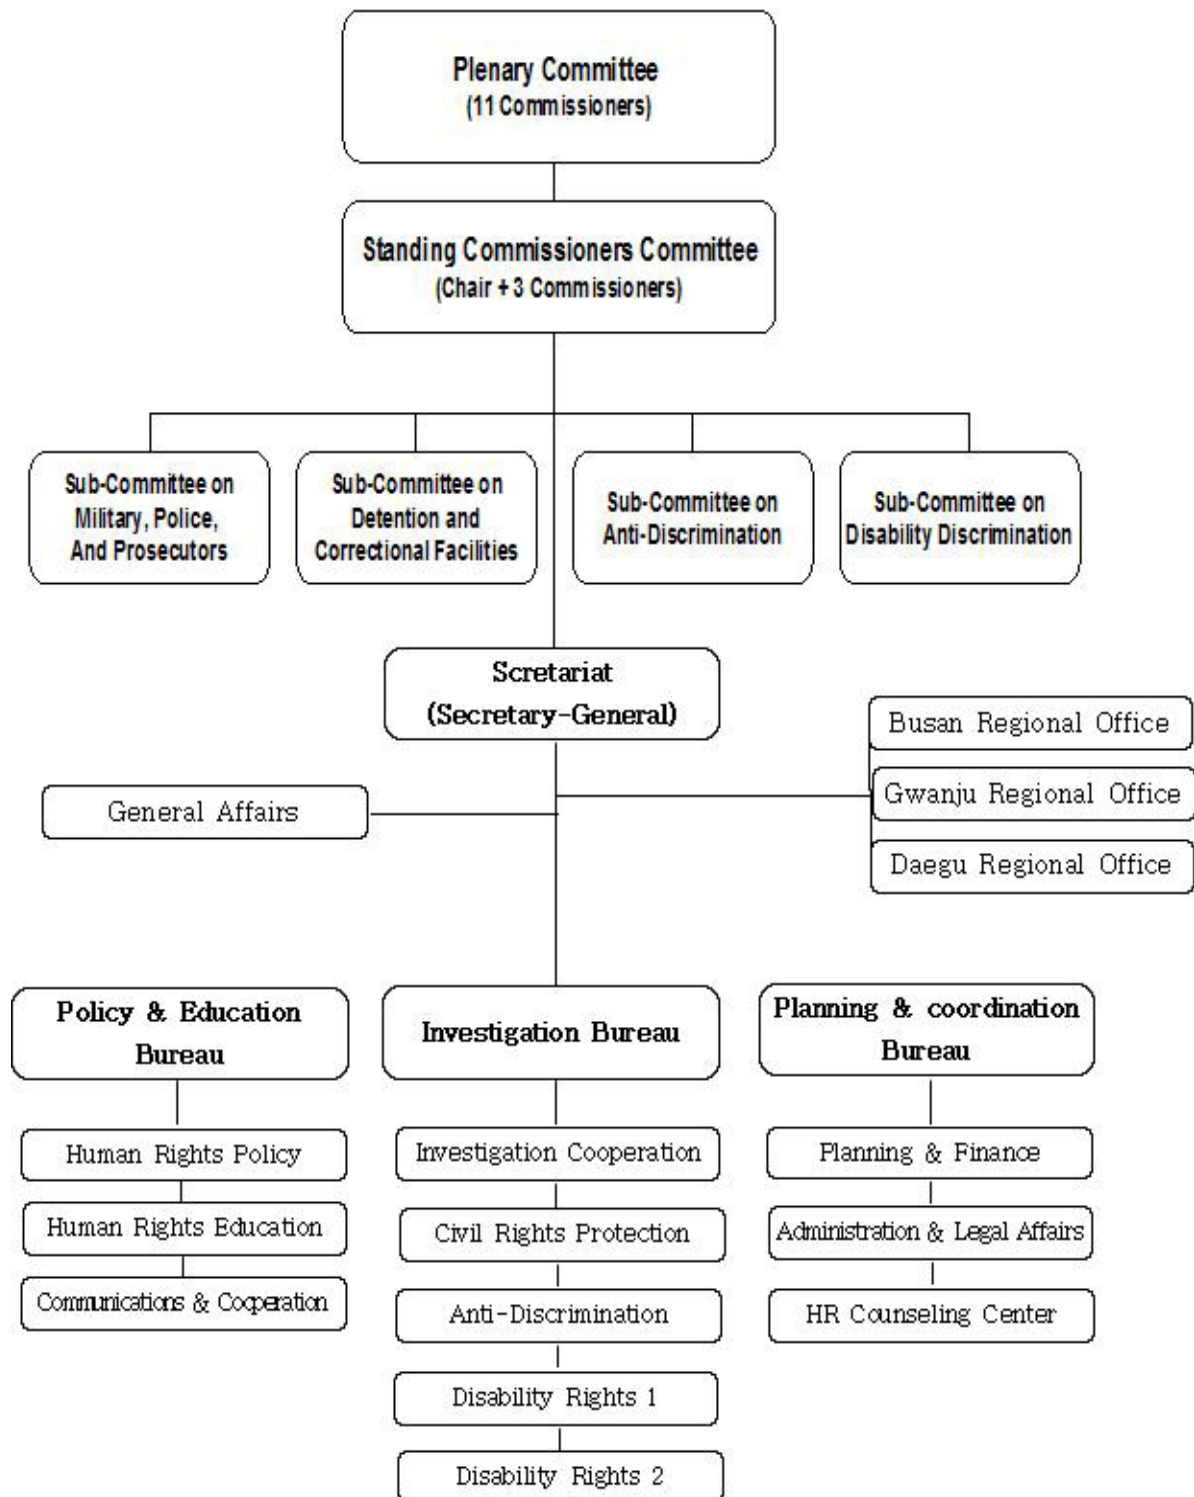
Plenary Committee
(11 Commissioners)

Standing Commissioners Committee
(Chair + 3 Commissioners)

Sub-Committee on Military, Police, And Prosecutors

Sub-Committee on Detention and Correctional Facilities

Sub-Committee on Anti-Discrimination

Sub-Committee on Disability Discrimination

Scretariat
(Secretary-General)

Busan Regional Office

Gwanju Regional Office

Daegu Regional Office

General Affairs

Policy & Education Bureau

Investigation Bureau

Planning & coordination Bureau

Human Rights Policy

Human Rights Education

Communications & Cooperation

Investigation Cooperation

Civil Rights Protection

Anti-Discrimination

Disability Rights 1

Disability Rights 2

Planning & Finance

Administration & Legal Affairs

HR Counseling Center